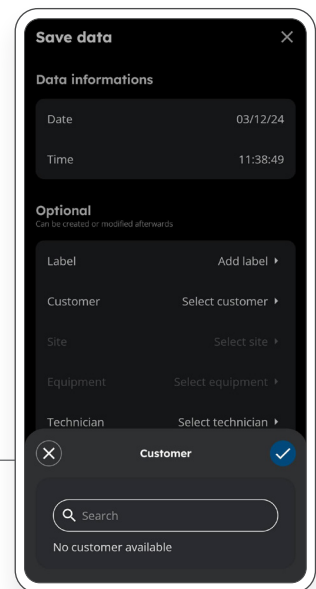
Save data

Data informations

Date 03/12/24

Time 11:38:49

Optional
Can be created or modified afterwards

Label Add label ▸

Customer Select customer ▸

Site Select site ▸

Equipment Select equipment ▸

Technician Select technician ▸

Customer

Search

No customer available